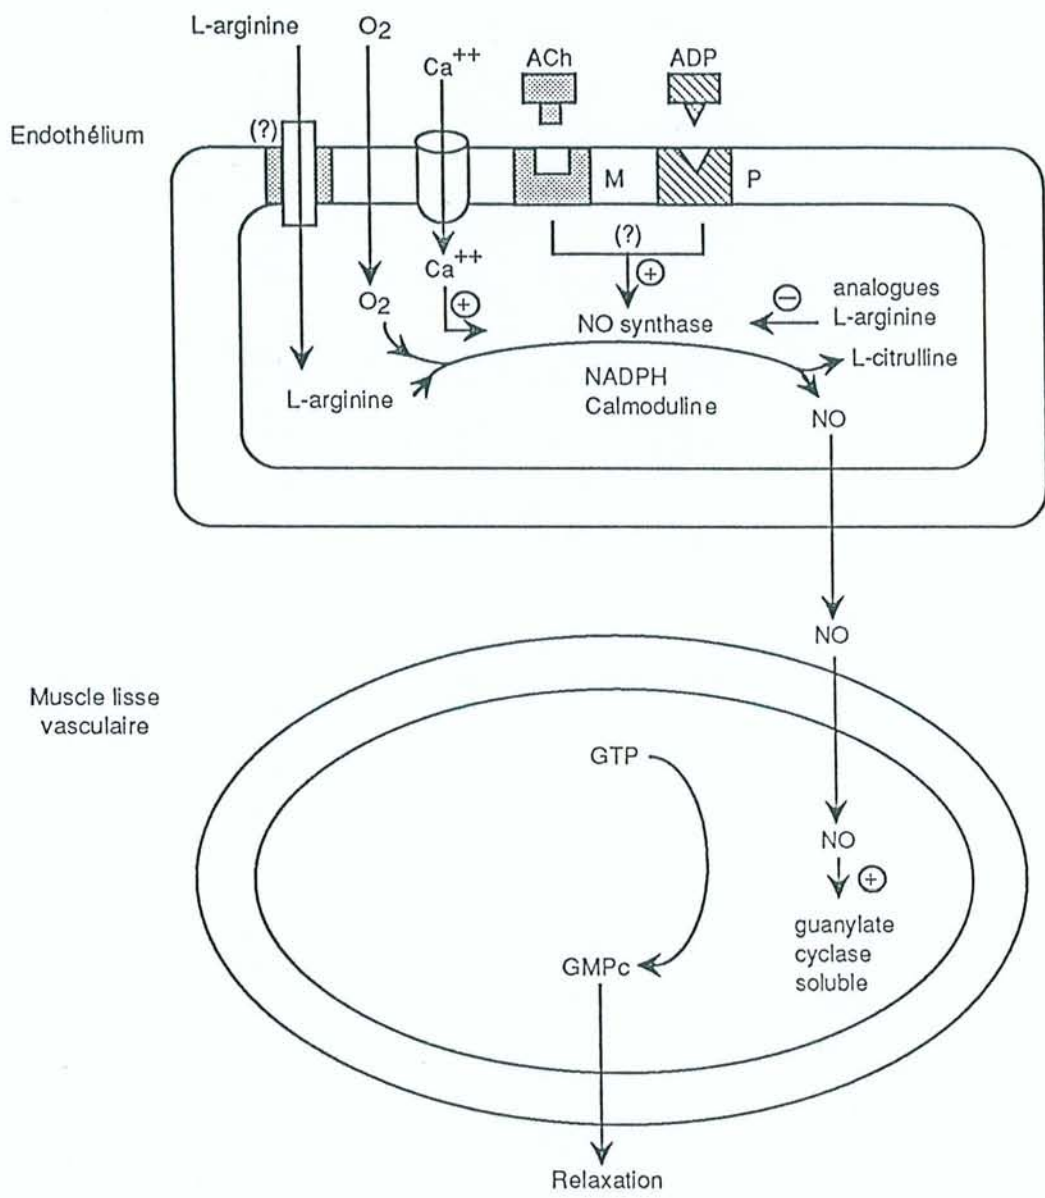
L-arginine

$O_2$

$Ca^{++}$

ACh

ADP

Endothélium

(?)

M

P

(?)

$Ca^{++}$

$O_2$

⊕

⊕

⊖

analogues L-arginine

NO synthase

L-citrulline

L-arginine

NADPH Calmoduline

NO

NO

Muscle lisse vasculaire

GTP

NO

⊕

guanylate cyclase soluble

GMPc

Relaxation